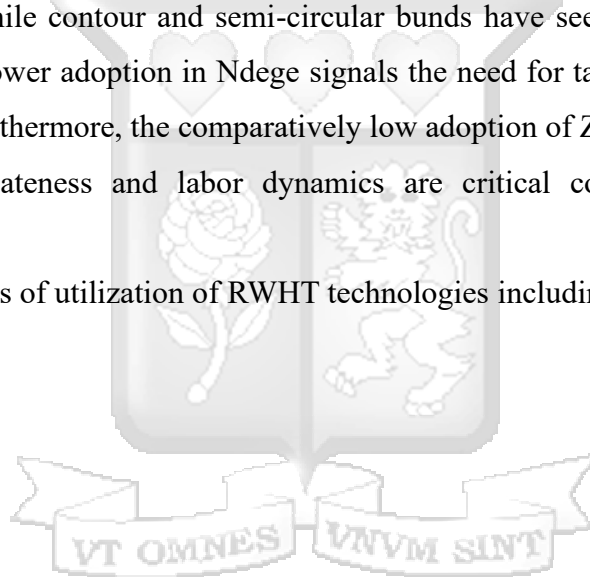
hile contour and semi-circular bunds have see

ower adoption in Ndege signals the need for ta

thermore, the comparatively low adoption of Z

ateness and labor dynamics are critical co

s of utilization of RWHT technologies includi

VT OMNES VNVM SINT